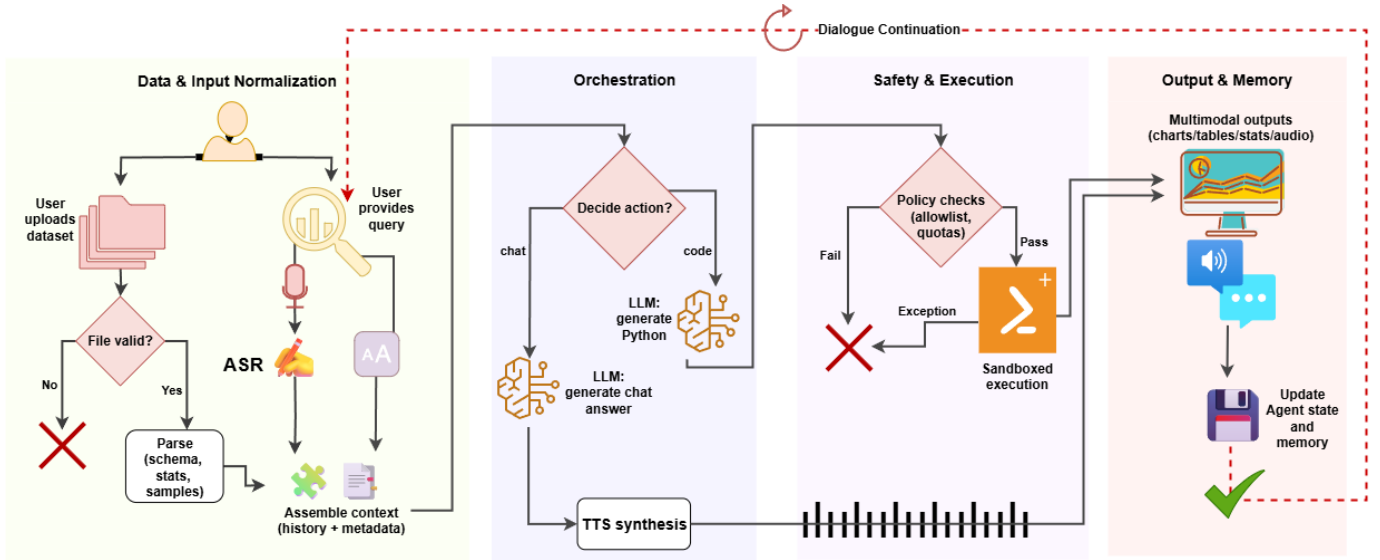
Dialogue Continuation

Data & Input Normalization

User uploads dataset

User provides query

File valid?

No

Yes

Parse (schema, stats, samples)

ASR

Assemble context (history + metadata)

Orchestration

Decide action?

chat

code

LLM: generate Python

LLM: generate chat answer

TTS synthesis

Safety & Execution

Policy checks (allowlist, quotas)

Fail

Pass

Exception

Sandboxed execution

Output & Memory

Multimodal outputs (charts/tables/stats/audio)

Update Agent state and memory